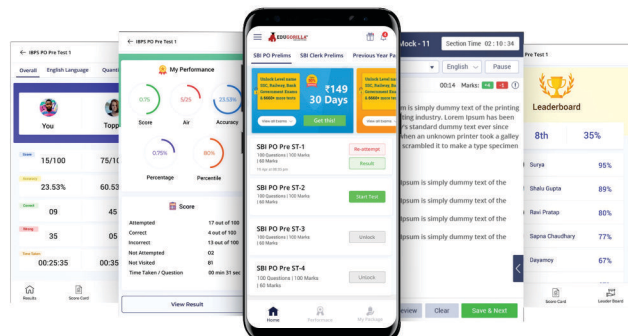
← IBPS PO Pre Test 1

Overall English Language Quanti

You Topp

Score 15/100 75/1

Accuracy 23.53% 60.5

Correct 09 45

Wrong 35 05

Time Taken 00:25:35 00:3

Results Score Card

← IBPS PO Pre Test 1

My Performance

0/75 Score 5/25 Air 23.53% Accuracy

0.75% Percentage 80% Percentile

Score

Attempted 17 out of 100
Correct 4 out of 100
Incorrect 13 out of 100
Not Attempted 02
Not Visited 81
Time Taken / Question 00 min 31 sec

View Result

EDUGORILLA

SBI PO Prelims SBI Clerk Prelims Previous Year Pa

Unlock Level none SSC, Railway, Bank Government Exams & 8000+ more tests

₹149 30 Days

View all Exams Get this!

SBI PO Pre ST-1
100 Questions | 100 Marks | 60 Marks
Re-attempt
Result

SBI PO Pre ST-2
100 Questions | 100 Marks | 60 Marks
Start Test

SBI PO Pre ST-3
100 Questions | 100 Marks | 60 Marks
Unlock

SBI PO Pre ST-4
100 Questions | 100 Marks | 60 Marks
Unlock

Home Performance My Package

Mock - 11 Section Time 02 : 10 : 34

English Pause

00:14 Marks: +1 -1

m is simply dummy text of the printing ting industry. Lorem Ipsum has been y's standard dummy text ever since when an unknown printer took a galley scrambled it to make a type specimen

Ipsum is simply dummy text of the

Ipsum is simply dummy text of the

Ipsum is simply dummy text of the

Ipsum is simply dummy text of the

eview Clear Save & Next

Leaderboard

8th 35%

Surya 95%
Shelu Gupta 89%
Ravi Pratap 80%
Sapna Chaudhary 77%
Dayamoy 67%

Score Card Leader Board